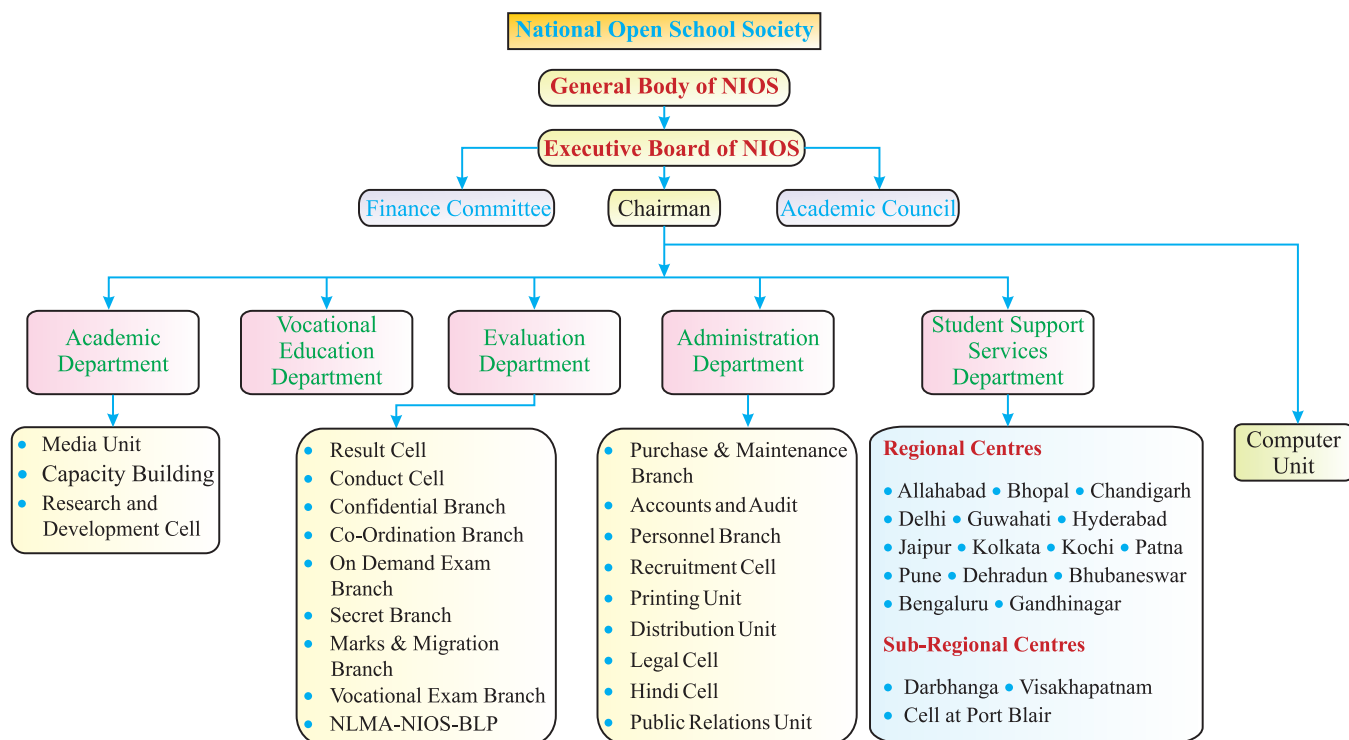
National Open School Society

General Body of NIOS

Executive Board of NIOS

Finance Committee

Chairman

Academic Council

Academic Department

Vocational Education Department

Evaluation Department

Administration Department

Student Support Services Department

Computer Unit

- Media Unit
- Capacity Building
- Research and Development Cell

- Result Cell
- Conduct Cell
- Confidential Branch
- Co-Ordination Branch
- On Demand Exam Branch
- Secret Branch
- Marks & Migration Branch
- Vocational Exam Branch
- NLMA-NIOS-BLP

- Purchase & Maintenance Branch
- Accounts and Audit
- Personnel Branch
- Recruitment Cell
- Printing Unit
- Distribution Unit
- Legal Cell
- Hindi Cell
- Public Relations Unit

Regional Centres

• Allahabad • Bhopal • Chandigarh • Delhi • Guwahati • Hyderabad • Jaipur • Kolkata • Kochi • Patna • Pune • Dehradun • Bhubaneswar • Bengaluru • Gandhinagar

Sub-Regional Centres

• Darbhanga • Visakhapatnam
• Cell at Port Blair